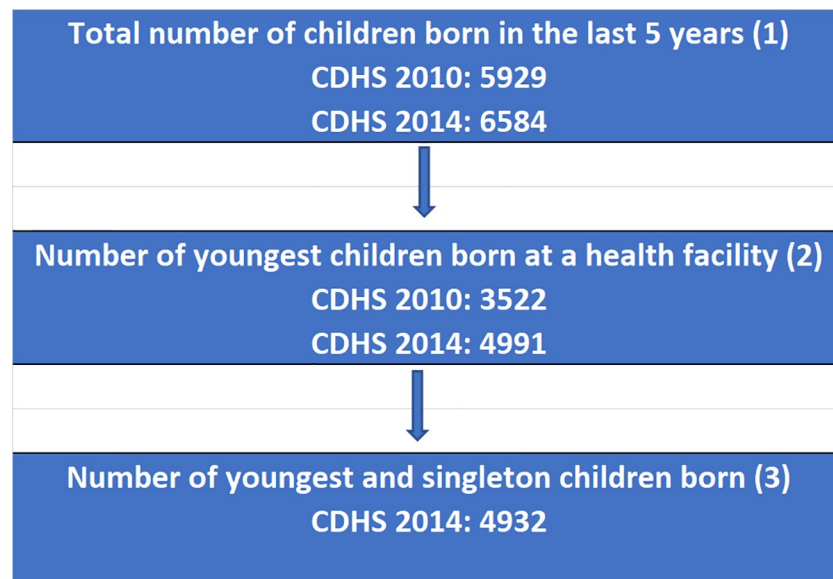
Total number of children born in the last 5 years (1)
CDHS 2010: 5929
CDHS 2014: 6584

Number of youngest children born at a health facility (2)
CDHS 2010: 3522
CDHS 2014: 4991

Number of youngest and singleton children born (3)
CDHS 2014: 4932